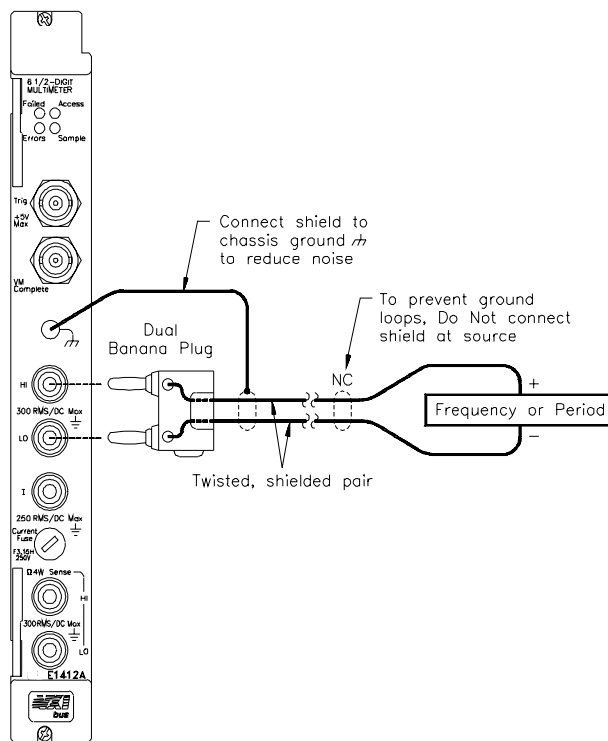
6 1/2-DIGIT MULTIMETER
Failed Access
Errors Sample

Trig
+5V Max

VM Complete

HI
300 RMS/DC Max
LO

I
250 RMS/DC Max

Current Fuse
F3.15H 250V

Ω4W Sense
HI
300RMS/DC Max
LO

E1412A

bus

Connect shield to chassis ground $\rightthreetimes$ to reduce noise

Dual Banana Plug

To prevent ground loops, Do Not connect shield at source

NC

+

Frequency or Period

–

Twisted, shielded pair